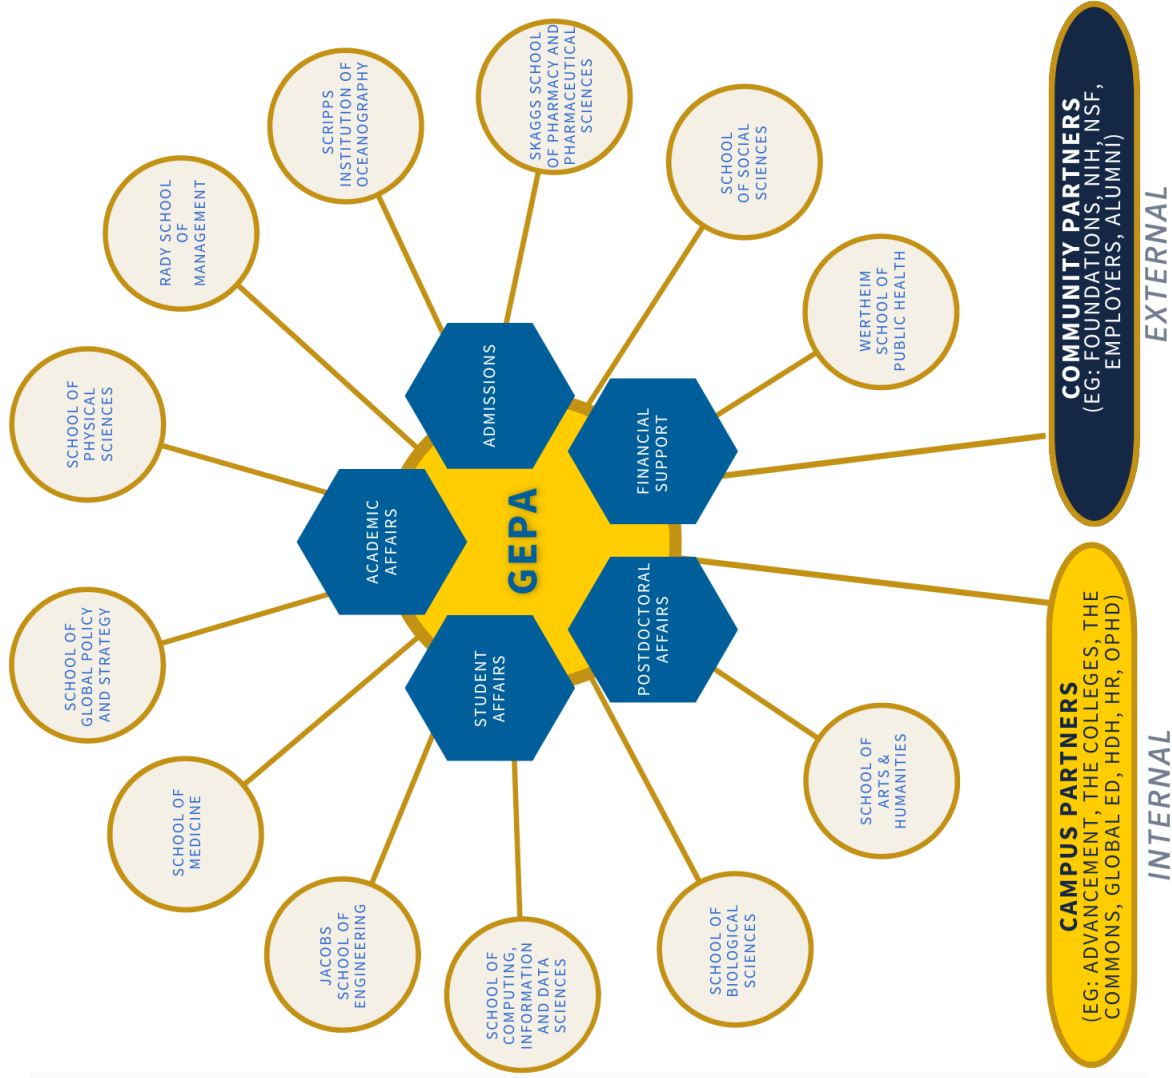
GEPA

ADMISSIONS

FINANCIAL SUPPORT

POSTDOCTORAL AFFAIRS

STUDENT AFFAIRS

ACADEMIC AFFAIRS

SCRIPPS INSTITUTION OF OCEANOGRAPHY

SKAGGS SCHOOL OF PHARMACY AND PHARMACEUTICAL SCIENCES

SCHOOL OF SOCIAL SCIENCES

WERTHEIM SCHOOL OF PUBLIC HEALTH

RADY SCHOOL OF MANAGEMENT

SCHOOL OF PHYSICAL SCIENCES

SCHOOL OF GLOBAL POLICY AND STRATEGY

SCHOOL OF MEDICINE

JACOBS SCHOOL OF ENGINEERING

SCHOOL OF COMPUTING, INFORMATION AND DATA SCIENCES

SCHOOL OF BIOLOGICAL SCIENCES

SCHOOL OF ARTS & HUMANITIES

COMMUNITY PARTNERS
(EG: FOUNDATIONS, NIH, NSF, EMPLOYERS, ALUMNI)

EXTERNAL

CAMPUS PARTNERS
(EG: ADVANCEMENT, THE COLLEGES, THE COMMONS, GLOBAL ED, HDH, HR, OPHD)

INTERNAL